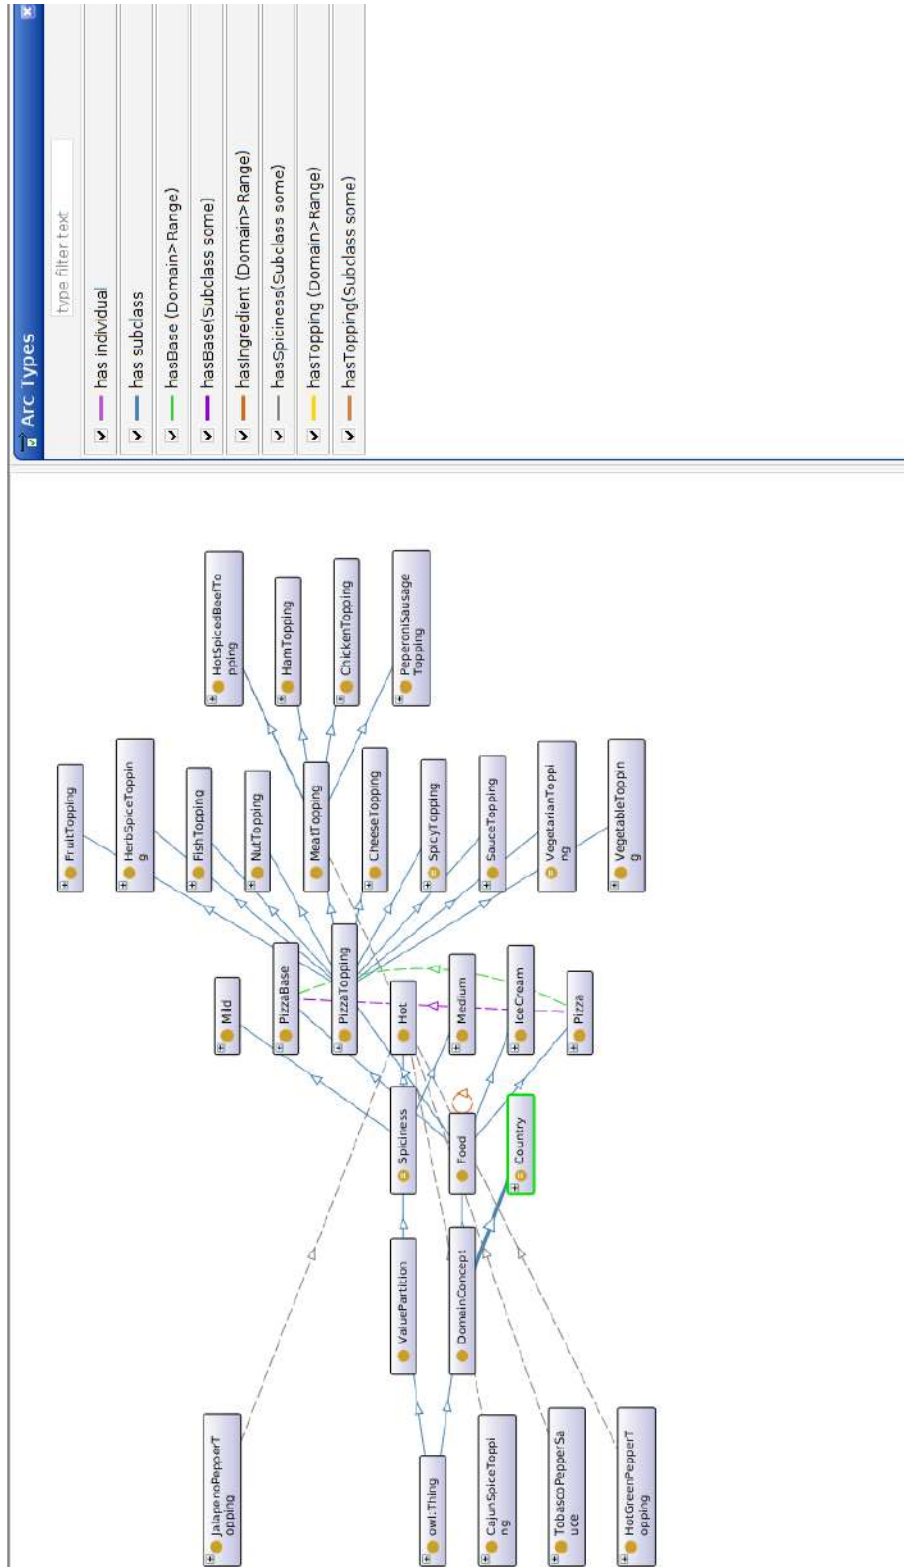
Arc Types

type filter text

has individual

has subclass

hasBase (Domain>Range)

hasBase(Subclass some)

hasIngredient (Domain>Range)

hasSpiciness(Subclass some)

hasTopping (Domain>Range)

hasTopping(Subclass some)

HotSpicedBeefTopping

HamTopping

ChickenTopping

PeperoniSausageTopping

FruitTopping

HerbSpiceTopping

FishTopping

NutTopping

MeatTopping

CheeseTopping

SpicyTopping

SauceTopping

VegetarianTopping

VegetableTopping

Mild

PizzaBase

PizzaTopping

Hot

Medium

IceCream

Pizza

Spiciness

Food

Country

ValuePartition

DomainConcept

JalapenoPepperTopping

owl:Thing

CajunSpiceTopping

TobascoPepperSauce

HotGreenPepperTopping